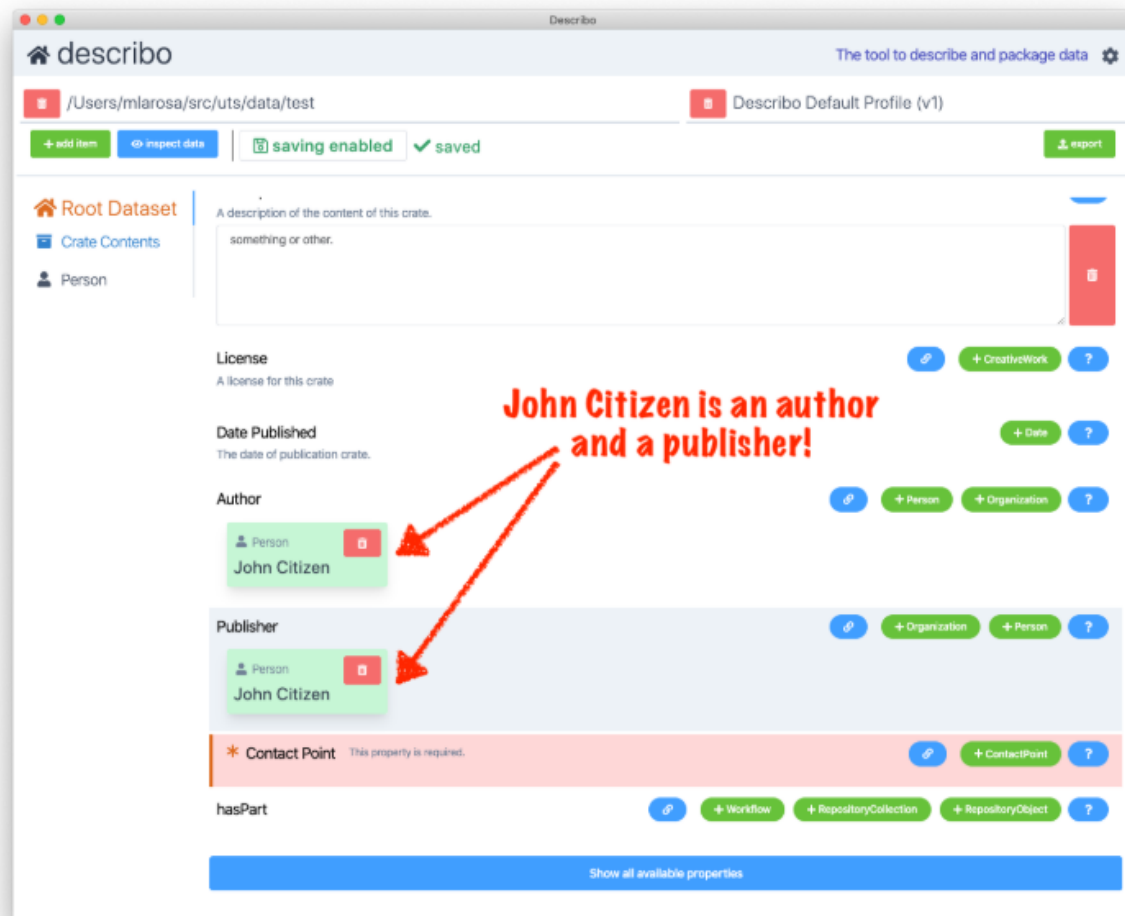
Describo

describo

The tool to describe and package data

/Users/mlarosa/src/uts/data/test

Describo Default Profile (v1)

+ add item

inspect data

saving enabled

saved

export

Root Dataset

Crate Contents

Person

A description of the content of this crate.

something or other.

License

A license for this crate

+ CreativeWork

?

John Citizen is an author and a publisher!

Date Published

The date of publication crate.

+ Date

?

Author

+ Person

+ Organization

?

Person

John Citizen

Publisher

+ Organization

+ Person

?

Person

John Citizen

* Contact Point

This property is required.

+ ContactPoint

?

hasPart

+ Workflow

+ RepositoryCollection

+ RepositoryObject

?

Show all available properties